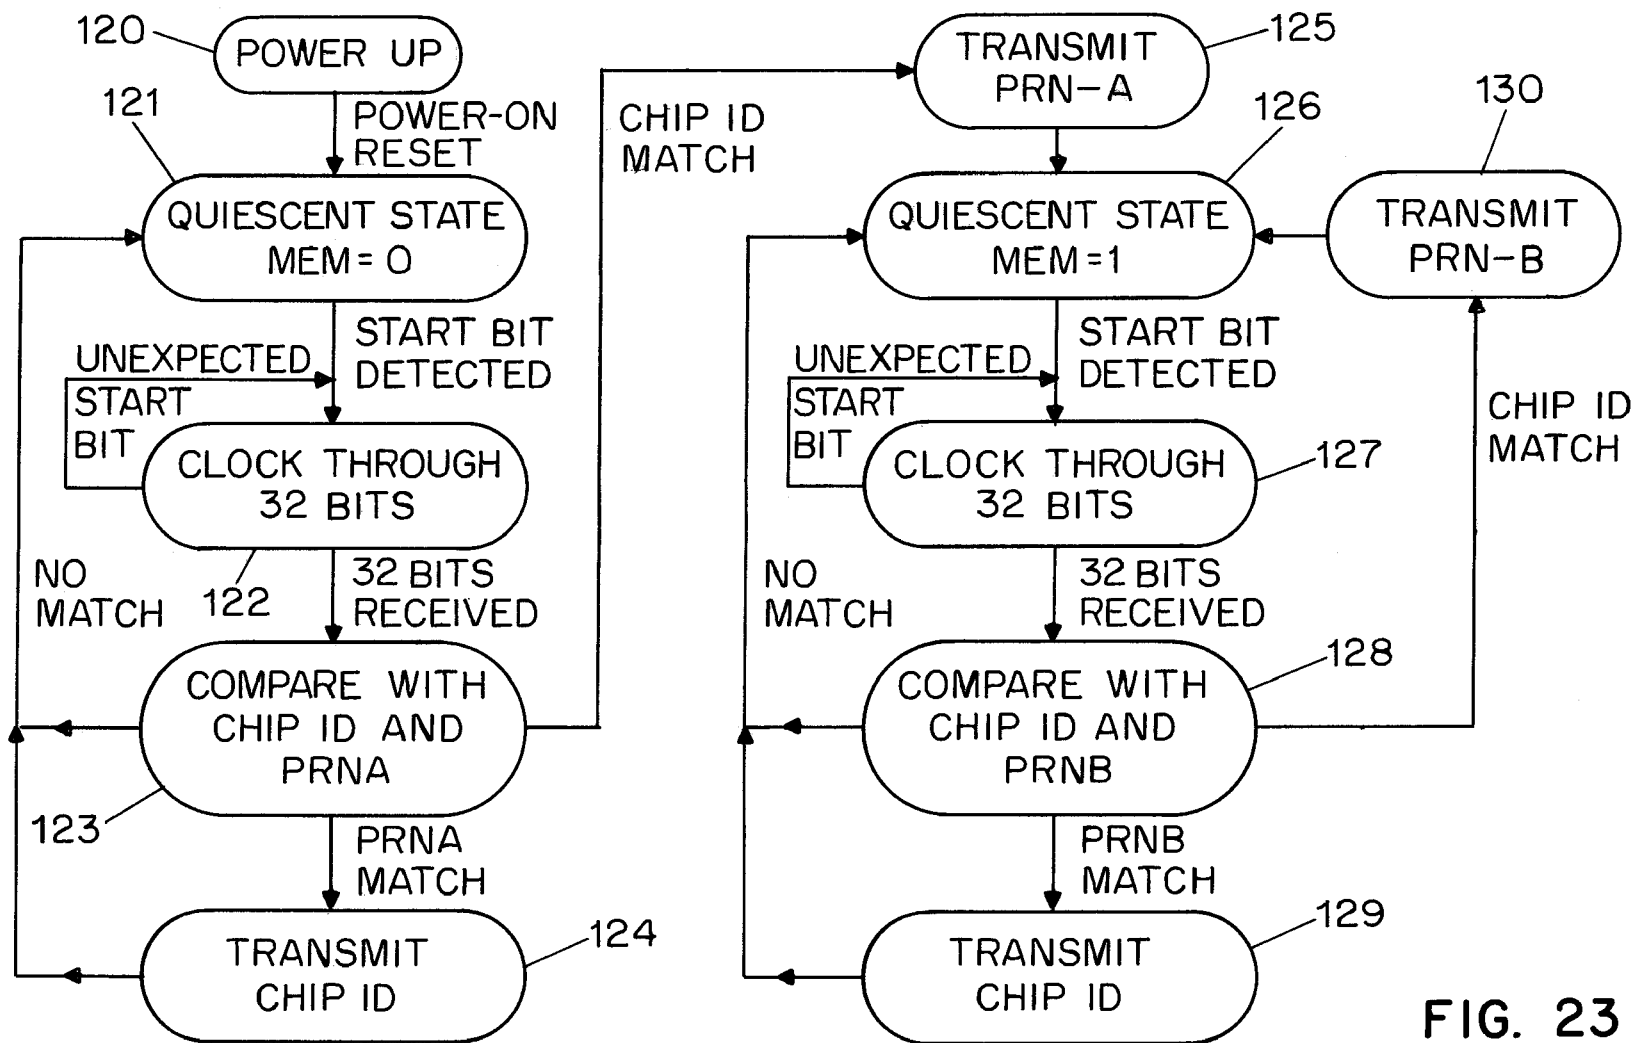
120 POWER UP

POWER-ON RESET

121 QUIESCENT STATE MEM = 0

START BIT DETECTED

UNEXPECTED START BIT

CLOCK THROUGH 32 BITS

122

NO MATCH

32 BITS RECEIVED

COMPARE WITH CHIP ID AND PRNA

123

PRNA MATCH

TRANSMIT CHIP ID 124

CHIP ID MATCH

TRANSMIT PRN-A 125

126 QUIESCENT STATE MEM = 1

130 TRANSMIT PRN-B

START BIT DETECTED

UNEXPECTED START BIT

CLOCK THROUGH 32 BITS 127

CHIP ID MATCH

NO MATCH

32 BITS RECEIVED

COMPARE WITH CHIP ID AND PRNB 128

PRNB MATCH

TRANSMIT CHIP ID 129

FIG. 23